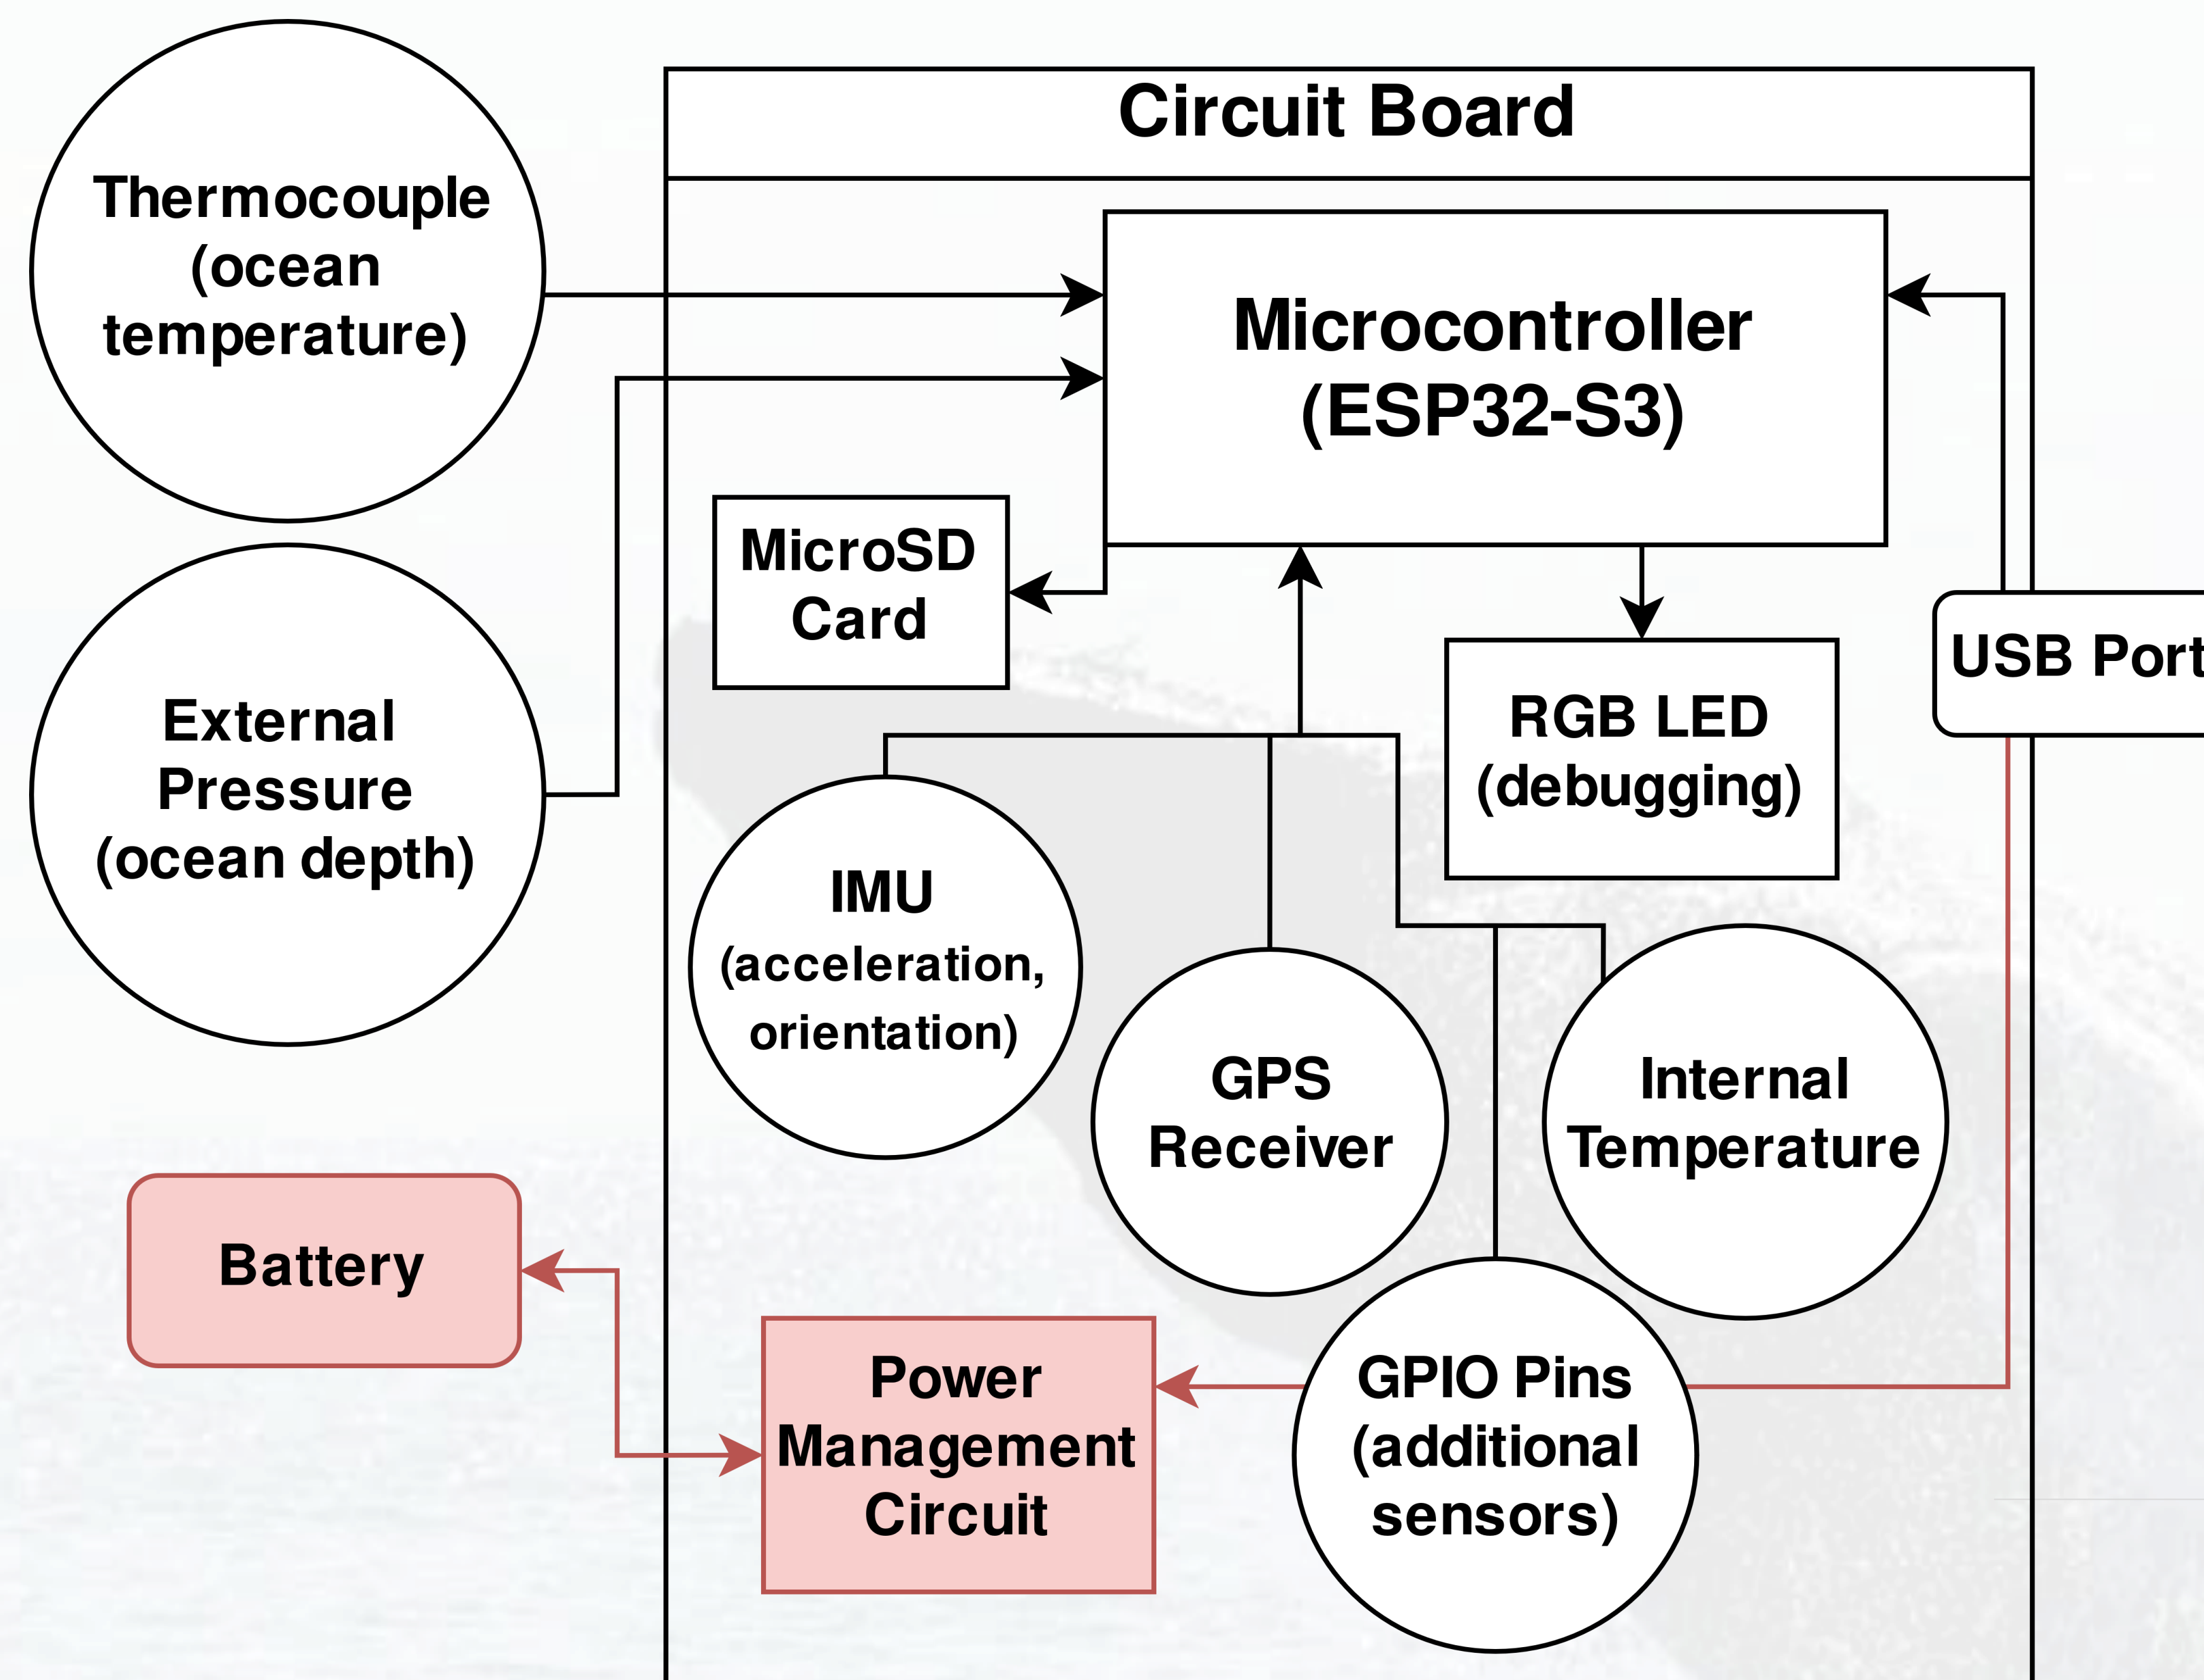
Circuit Board

Thermocouple (ocean temperature)

Microcontroller (ESP32-S3)

MicroSD Card

External Pressure (ocean depth)

USB Port

RGB LED (debugging)

IMU (acceleration, orientation)

GPS Receiver

Internal Temperature

Battery

Power Management Circuit

GPIO Pins (additional sensors)